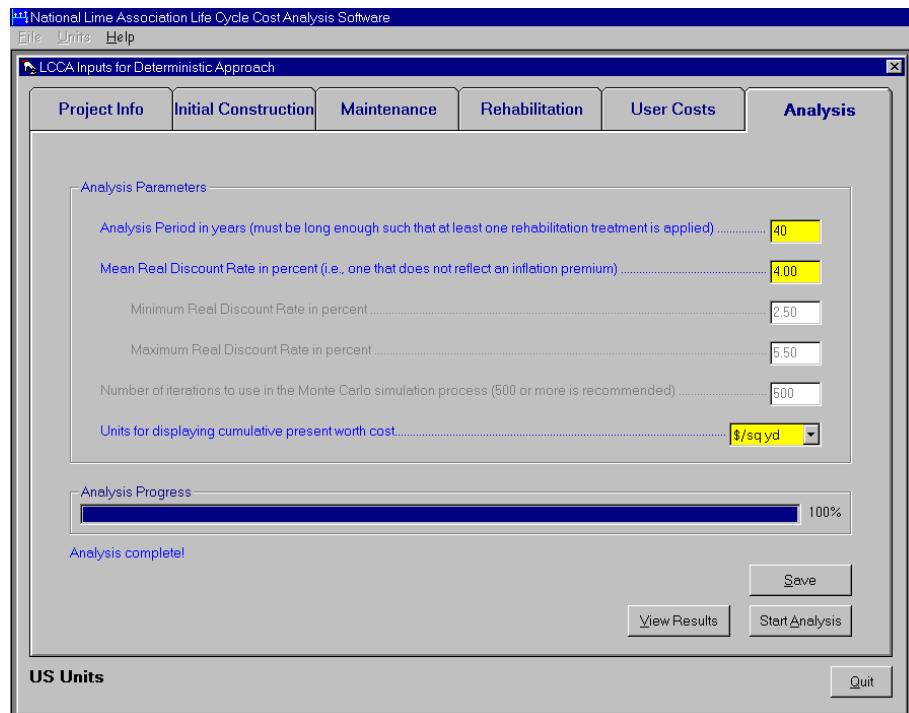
National Lime Association Life Cycle Cost Analysis Software

File Units Help

LCCA Inputs for Deterministic Approach

Project Info | Initial Construction | Maintenance | Rehabilitation | User Costs | Analysis

Analysis Parameters

Analysis Period in years (must be long enough such that at least one rehabilitation treatment is applied) .................. 40

Mean Real Discount Rate in percent (i.e., one that does not reflect an inflation premium) .................. 4.00

Minimum Real Discount Rate in percent .................. 2.50

Maximum Real Discount Rate in percent .................. 5.50

Number of iterations to use in the Monte Carlo simulation process (500 or more is recommended) .................. 500

Units for displaying cumulative present worth cost.................. $/sq yd

Analysis Progress

100%

Analysis complete!

Save

View Results

Start Analysis

US Units

Quit